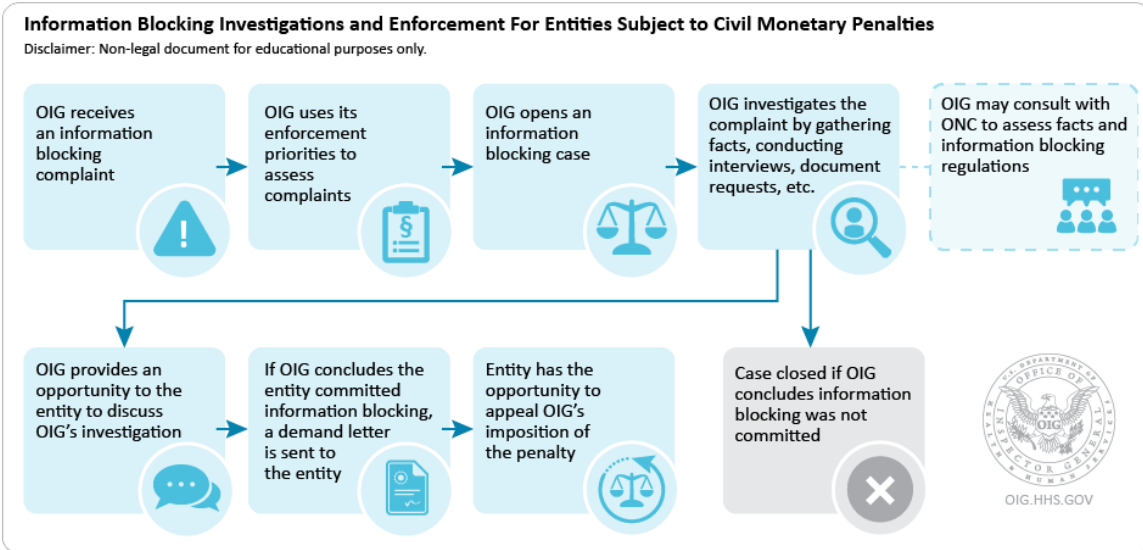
Information Blocking Investigations and Enforcement For Entities Subject to Civil Monetary Penalties

Disclaimer: Non-legal document for educational purposes only.

OIG receives an information blocking complaint

OIG uses its enforcement priorities to assess complaints

§

OIG opens an information blocking case

OIG investigates the complaint by gathering facts, conducting interviews, document requests, etc.

OIG may consult with ONC to assess facts and information blocking regulations

OIG provides an opportunity to the entity to discuss OIG's investigation

If OIG concludes the entity committed information blocking, a demand letter is sent to the entity

Entity has the opportunity to appeal OIG's imposition of the penalty

Case closed if OIG concludes information blocking was not committed

U.S. DEPARTMENT OF HEALTH & HUMAN SERVICES OFFICE OF INSPECTOR GENERAL OIG

OIG.HHS.GOV